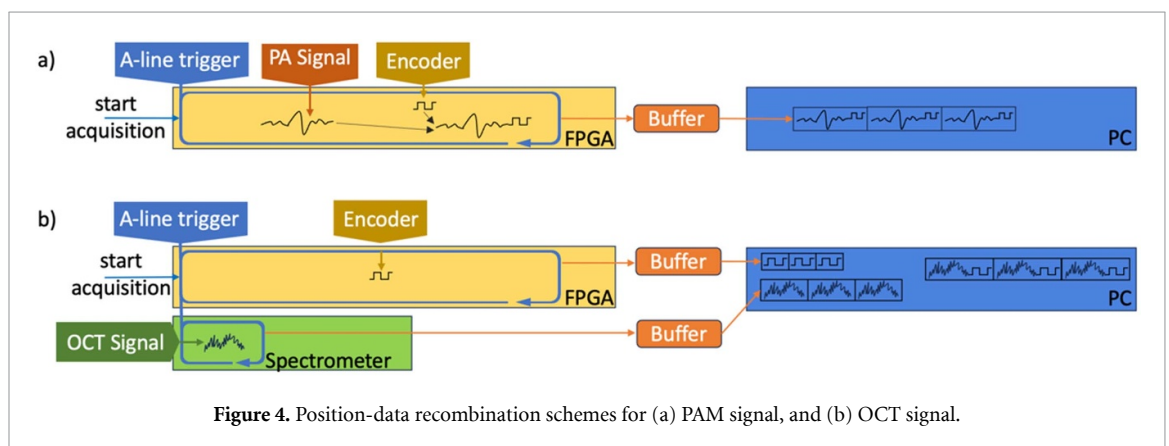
a)

A-line trigger

PA Signal

Encoder

start acquisition

FPGA

Buffer

PC

b)

A-line trigger

Encoder

start acquisition

FPGA

Buffer

PC

OCT Signal

Spectrometer

Buffer

**Figure 4.** Position-data recombination schemes for (a) PAM signal, and (b) OCT signal.